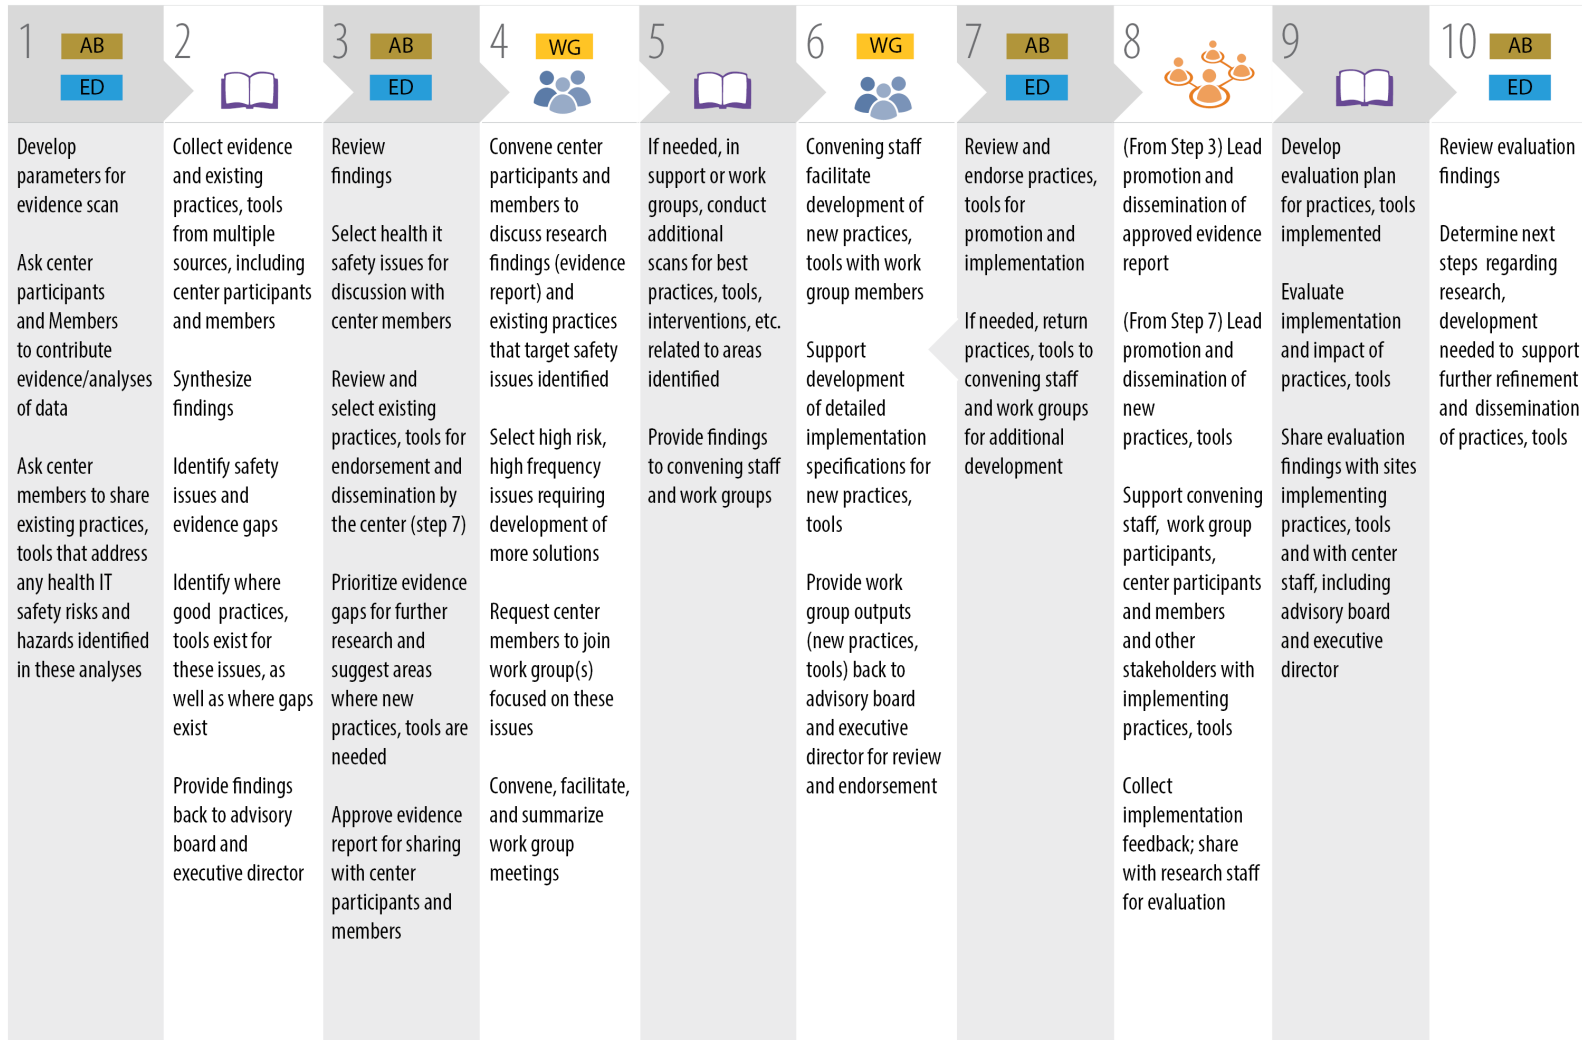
1 AB ED

Develop parameters for evidence scan

Ask center participants and Members to contribute evidence/analyses of data

Ask center members to share existing practices, tools that address any health IT safety risks and hazards identified in these analyses

2

Collect evidence and existing practices, tools from multiple sources, including center participants and members

Synthesize findings

Identify safety issues and evidence gaps

Identify where good practices, tools exist for these issues, as well as where gaps exist

Provide findings back to advisory board and executive director

3 AB ED

Review findings

Select health it safety issues for discussion with center members

Review and select existing practices, tools for endorsement and dissemination by the center (step 7)

Prioritize evidence gaps for further research and suggest areas where new practices, tools are needed

Approve evidence report for sharing with center participants and members

4 WG

Convene center participants and members to discuss research findings (evidence report) and existing practices that target safety issues identified

Select high risk, high frequency issues requiring development of more solutions

Request center members to join work group(s) focused on these issues

Convene, facilitate, and summarize work group meetings

5

If needed, in support or work groups, conduct additional scans for best practices, tools, interventions, etc. related to areas identified

Provide findings to convening staff and work groups

6 WG

Convening staff facilitate development of new practices, tools with work group members

Support development of detailed implementation specifications for new practices, tools

Provide work group outputs (new practices, tools) back to advisory board and executive director for review and endorsement

7 AB ED

Review and endorse practices, tools for promotion and implementation

If needed, return practices, tools to convening staff and work groups for additional development

8

(From Step 3) Lead promotion and dissemination of approved evidence report

(From Step 7) Lead promotion and dissemination of new practices, tools

Support convening staff, work group participants, center participants and members and other stakeholders with implementing practices, tools

Collect implementation feedback; share with research staff for evaluation

9

Develop evaluation plan for practices, tools implemented

Evaluate implementation and impact of practices, tools

Share evaluation findings with sites implementing practices, tools and with center staff, including advisory board and executive director

10 AB ED

Review evaluation findings

Determine next steps regarding research, development needed to support further refinement and dissemination of practices, tools